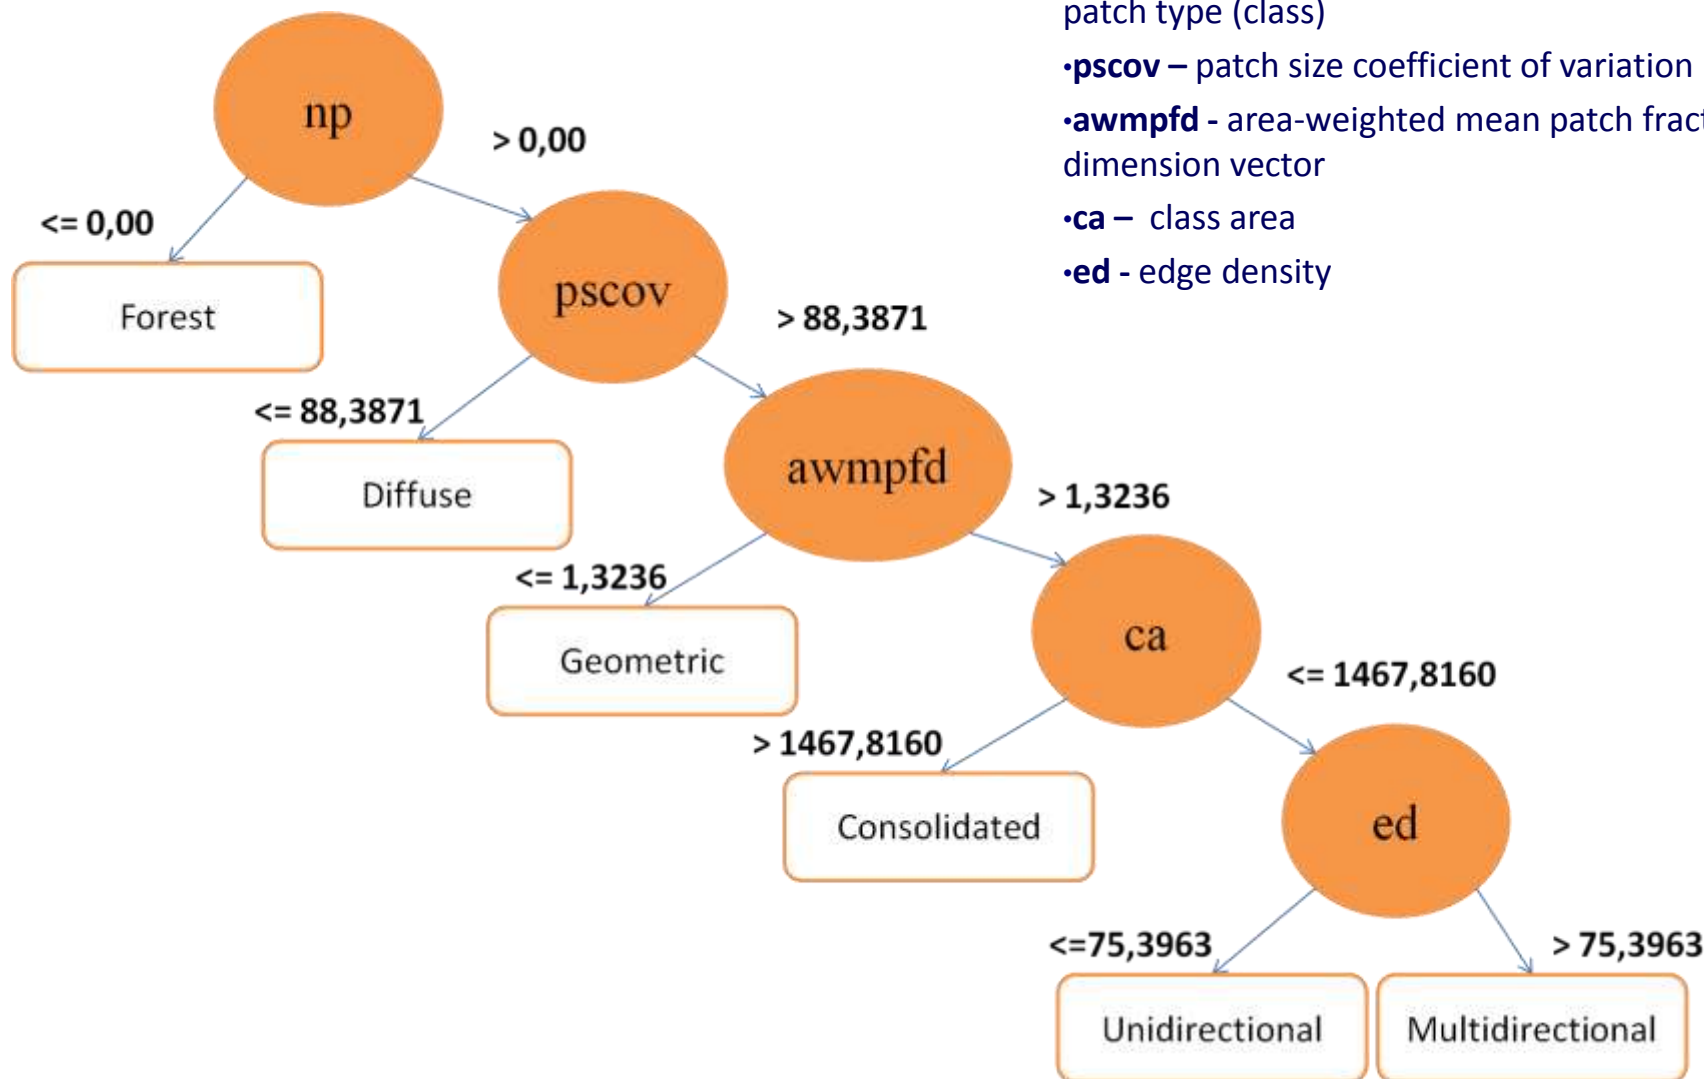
patch type (class)

•pscov – patch size coefficient of variation

•awmpfd - area-weighted mean patch fract dimension vector

•ca – class area

•ed - edge density

np

> 0,00

<= 0,00

Forest

pscov

> 88,3871

<= 88,3871

Diffuse

awmpfd

> 1,3236

<= 1,3236

Geometric

ca

<= 1467,8160

> 1467,8160

Consolidated

ed

<=75,3963

> 75,3963

Unidirectional

Multidirectional